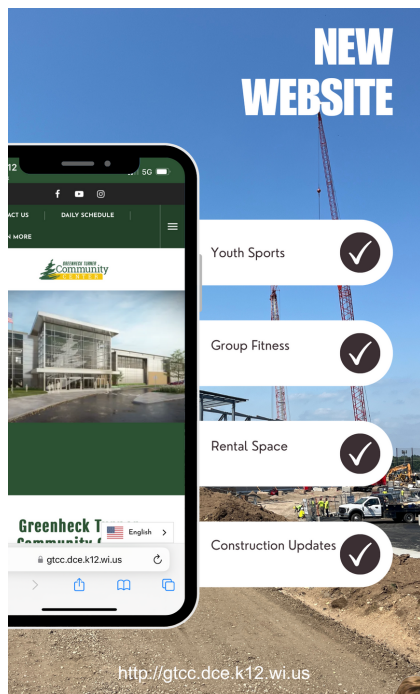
NEW WEBSITE

12
5G

ACT US
DAILY SCHEDULE
N MORE

GREENHECK TURNER
Community
CENTER

Greenheck T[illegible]
Community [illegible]

English

gtcc.dce.k12.wi.us

Youth Sports

Group Fitness

Rental Space

Construction Updates

http://gtcc.dce.k12.wi.us